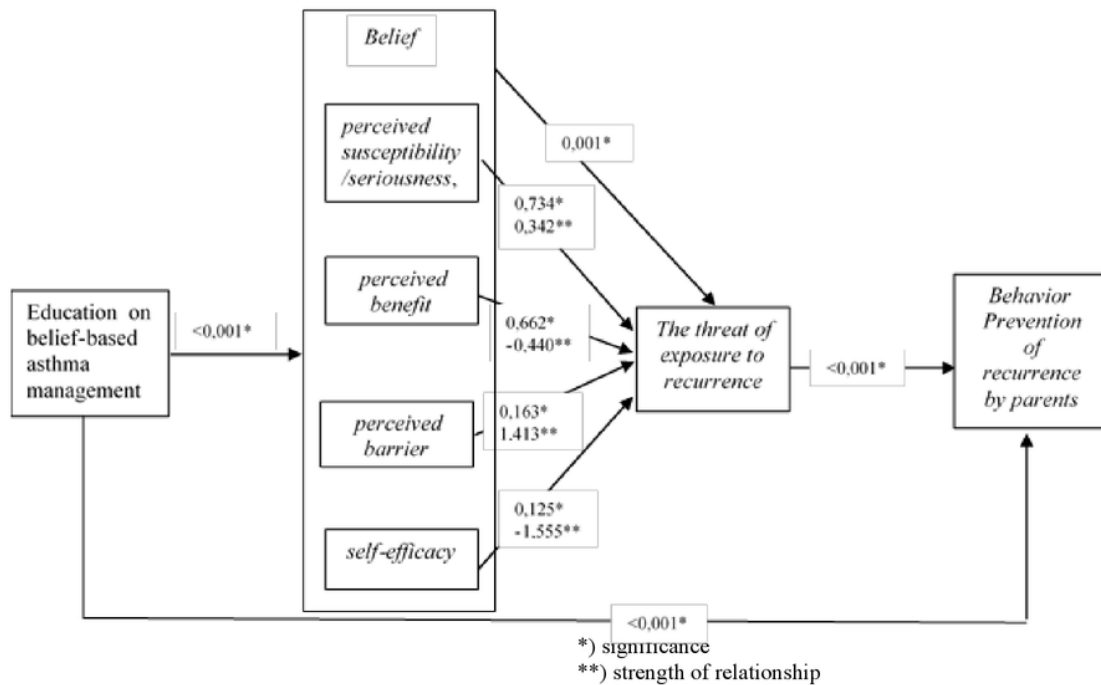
Belief

perceived susceptibility /seriousness,

0,001*

0,734*
0,342**

perceived benefit

Education on belief-based asthma management

<0,001*

0,662*
-0,440**

The threat of exposure to recurrence

<0,001*

Behavior Prevention of recurrence by parents

perceived barrier

0,163*
1.413**

0,125*
-1.555**

self-efficacy

<0,001*

*) significance
**) strength of relationship